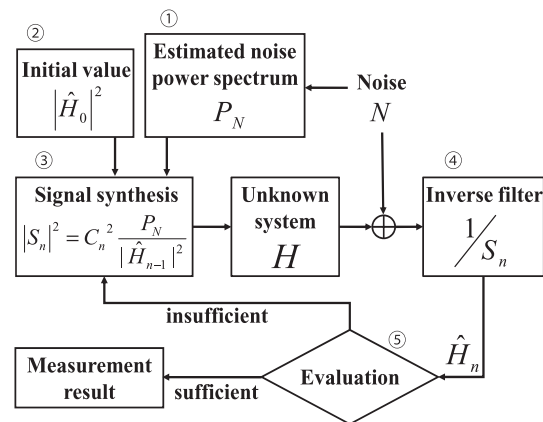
②

Initial value
$\left|\hat{H}_0\right|^2$

①

Estimated noise power spectrum
$P_N$

Noise
$N$

③

Signal synthesis
$\left|S_n\right|^2 = {C_n}^2 \frac{P_N}{|\hat{H}_{n-1}|^2}$

Unknown system
$H$

④

Inverse filter
$1/S_n$

insufficient

⑤

$\hat{H}_n$

Measurement result

sufficient

Evaluation